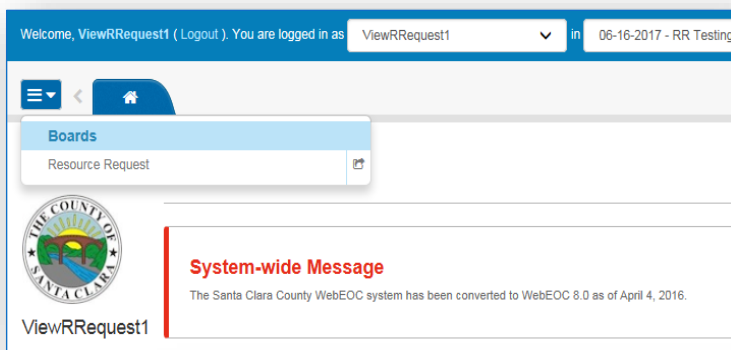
Welcome, ViewRRequest1 ( Logout ). You are logged in as ViewRRequest1 in 06-16-2017 - RR Testing

Boards

Resource Request

THE COUNTY OF SANTA CLARA

ViewRRequest1

System-wide Message

The Santa Clara County WebEOC system has been converted to WebEOC 8.0 as of April 4, 2016.